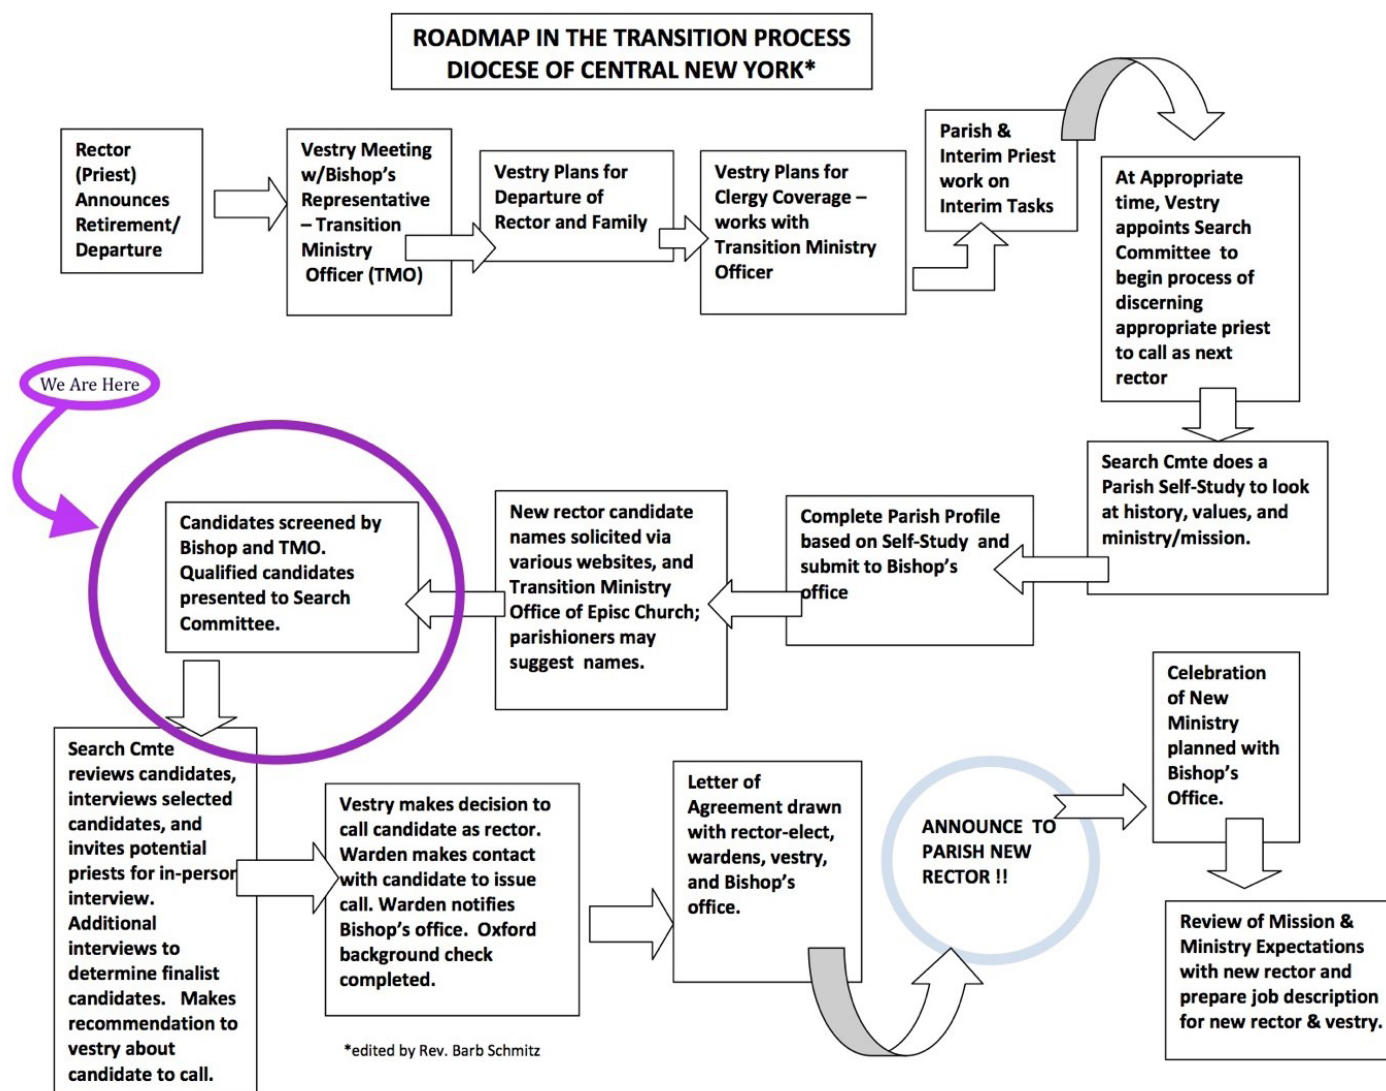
ROADMAP IN THE TRANSITION PROCESS
DIOCESE OF CENTRAL NEW YORK*

Rector (Priest) Announces Retirement/ Departure

Vestry Meeting w/Bishop's Representative – Transition Ministry Officer (TMO)

Vestry Plans for Departure of Rector and Family

Vestry Plans for Clergy Coverage – works with Transition Ministry Officer

Parish & Interim Priest work on Interim Tasks

At Appropriate time, Vestry appoints Search Committee to begin process of discerning appropriate priest to call as next rector

Search Cmte does a Parish Self-Study to look at history, values, and ministry/mission.

Complete Parish Profile based on Self-Study and submit to Bishop's office

New rector candidate names solicited via various websites, and Transition Ministry Office of Episc Church; parishioners may suggest names.

We Are Here

Candidates screened by Bishop and TMO. Qualified candidates presented to Search Committee.

Search Cmte reviews candidates, interviews selected candidates, and invites potential priests for in-person interview. Additional interviews to determine finalist candidates. Makes recommendation to vestry about candidate to call.

Vestry makes decision to call candidate as rector. Warden makes contact with candidate to issue call. Warden notifies Bishop's office. Oxford background check completed.

Letter of Agreement drawn with rector-elect, wardens, vestry, and Bishop's office.

ANNOUNCE TO PARISH NEW RECTOR !!

Celebration of New Ministry planned with Bishop's Office.

Review of Mission & Ministry Expectations with new rector and prepare job description for new rector & vestry.

*edited by Rev. Barb Schmitz